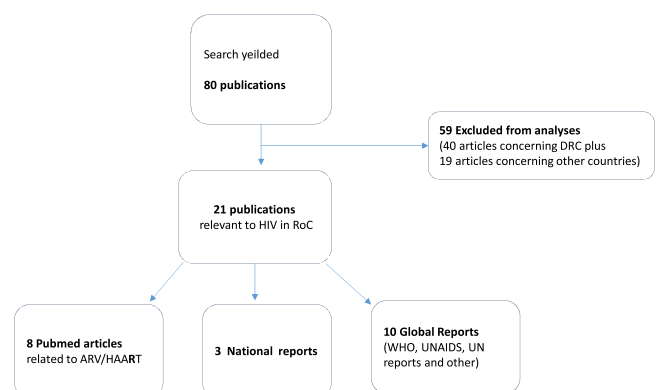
Search yeilded

80 publications

59 Excluded from analyses
(40 articles concerning DRC plus 19 articles concerning other countries)

21 publications
relevant to HIV in RoC

8 Pubmed articles
related to ARV/HAART

3 National reports

10 Global Reports
(WHO, UNAIDS, UN reports and other)